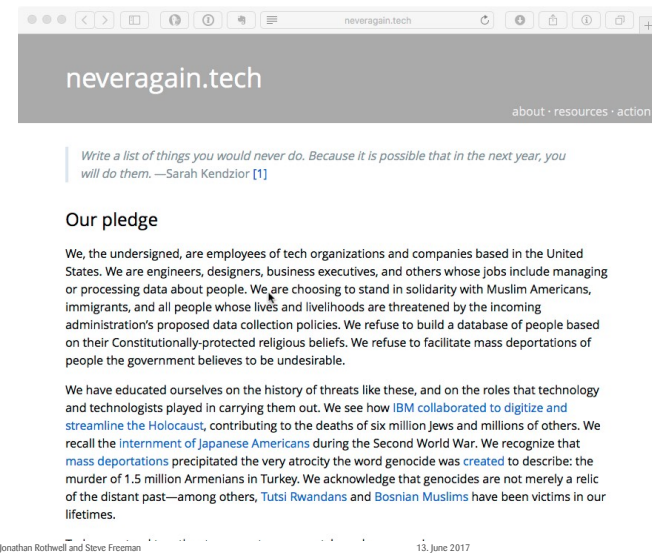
neveragain.tech

neveragain.tech

about · resources · action

Write a list of things you would never do. Because it is possible that in the next year, you will do them. —Sarah Kendzior [1]

Our pledge

We, the undersigned, are employees of tech organizations and companies based in the United States. We are engineers, designers, business executives, and others whose jobs include managing or processing data about people. We are choosing to stand in solidarity with Muslim Americans, immigrants, and all people whose lives and livelihoods are threatened by the incoming administration's proposed data collection policies. We refuse to build a database of people based on their Constitutionally-protected religious beliefs. We refuse to facilitate mass deportations of people the government believes to be undesirable.

We have educated ourselves on the history of threats like these, and on the roles that technology and technologists played in carrying them out. We see how IBM collaborated to digitize and streamline the Holocaust, contributing to the deaths of six million Jews and millions of others. We recall the internment of Japanese Americans during the Second World War. We recognize that mass deportations precipitated the very atrocity the word genocide was created to describe: the murder of 1.5 million Armenians in Turkey. We acknowledge that genocides are not merely a relic of the distant past—among others, Tutsi Rwandans and Bosnian Muslims have been victims in our lifetimes.

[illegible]

Jonathan Rothwell and Steve Freeman

13. June 2017